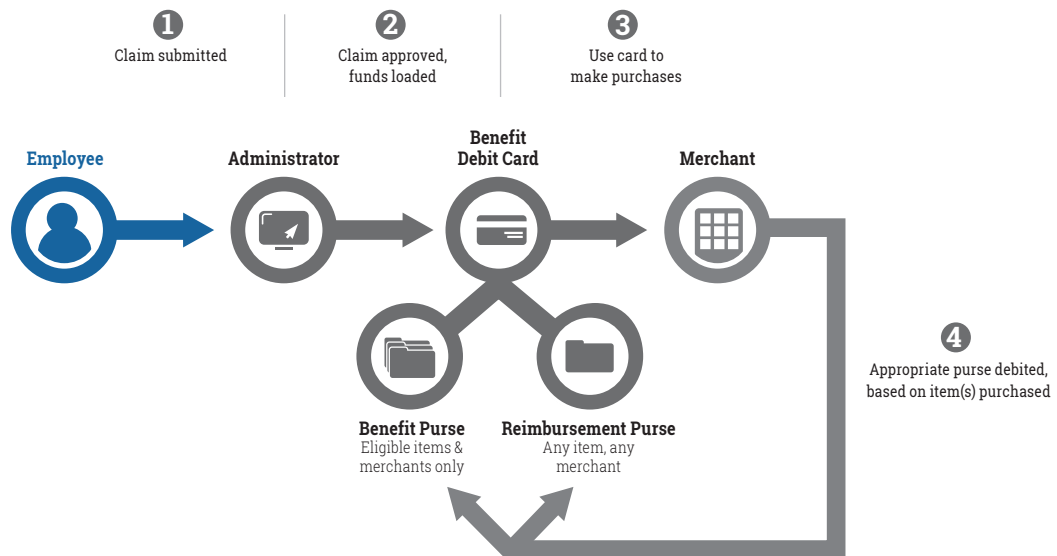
1
Claim submitted

2
Claim approved, funds loaded

3
Use card to make purchases

Employee

Administrator

Benefit Debit Card

Merchant

4
Appropriate purse debited, based on item(s) purchased

Benefit Purse
Eligible items & merchants only

Reimbursement Purse
Any item, any merchant